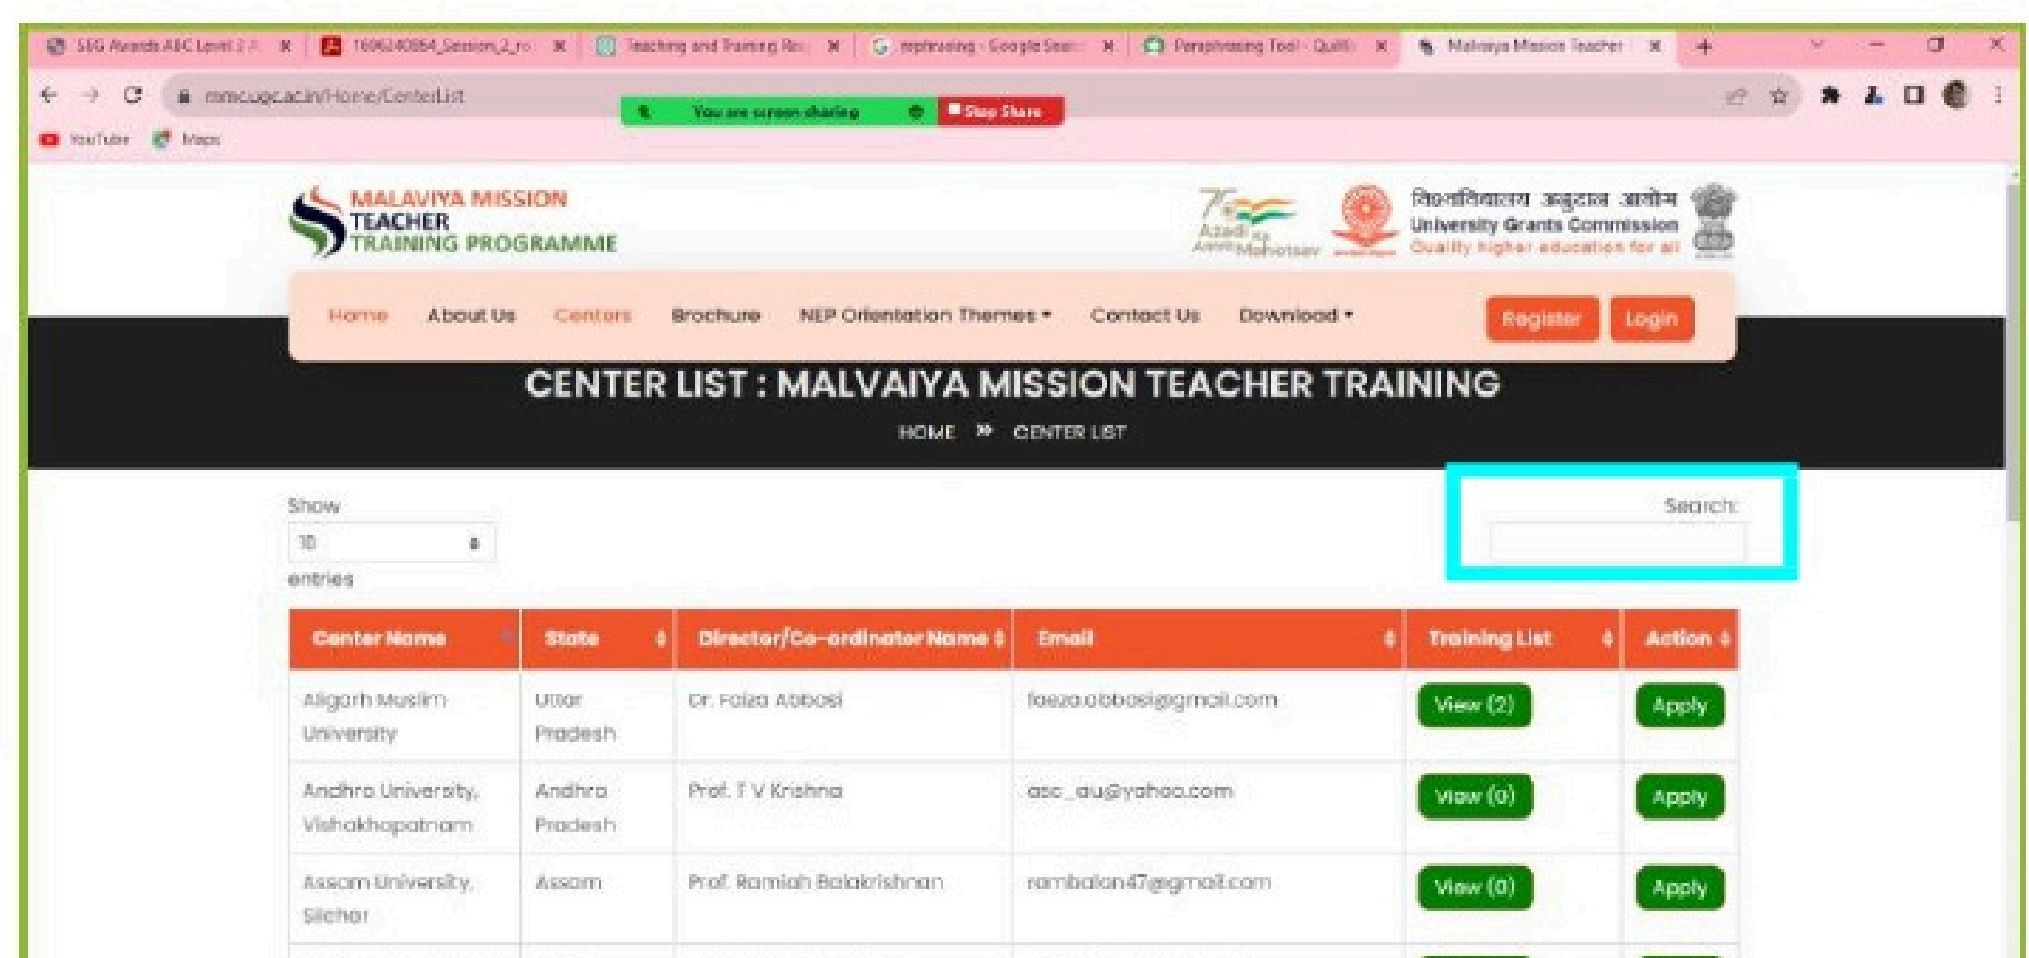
SEG Awards ABC Level 2 × | 1696240864_Session_2_ro × | Teaching and Training Ro × | paraphrasing - Google Sea × | Paraphrasing Tool - Quill × | Malviya Mission Teacher × | +

mmcugc.ac.in/Home/CenterList

You are screen sharing | Stop Share

YouTube Maps

MALAVIYA MISSION TEACHER TRAINING PROGRAMME

Azadi Ka Amrit Mahotsav

विश्वविद्यालय अनुदान आयोग
University Grants Commission
Quality higher education for all

Home About Us Centers Brochure NEP Orientation Themes ▾ Contact Us Download ▾ Register Login

CENTER LIST : MALVAIYA MISSION TEACHER TRAINING

HOME » CENTER LIST

Show 10 entries

Search:

| Center Name | State | Director/Co-ordinator Name | Email | Training List | Action |
|---|---|---|---|---|---|
| Aligarh Muslim University | Uttar Pradesh | Dr. Faiza Abbasi | faeza.abbasi@gmail.com | View (2) | Apply |
| Andhra University, Vishakhapatnam | Andhra Pradesh | Prof. T V Krishna | asc_au@yahoo.com | View (0) | Apply |
| Assam University, Silchar | Assam | Prof. Ramiah Balakrishnan | rambalan47@gmail.com | View (0) | Apply |